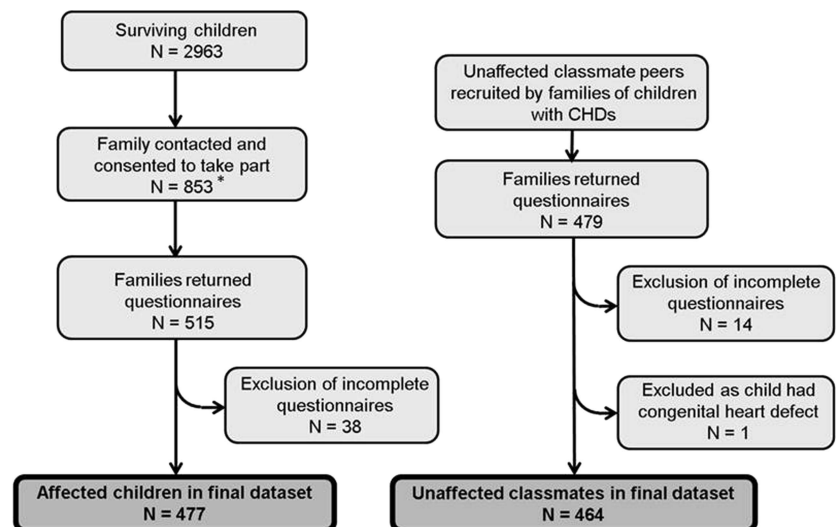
Surviving children
N = 2963

Family contacted and consented to take part
N = 853 *

Families returned questionnaires
N = 515

Exclusion of incomplete questionnaires
N = 38

Affected children in final dataset
N = 477

Unaffected classmate peers recruited by families of children with CHDs

Families returned questionnaires
N = 479

Exclusion of incomplete questionnaires
N = 14

Excluded as child had congenital heart defect
N = 1

Unaffected classmates in final dataset
N = 464